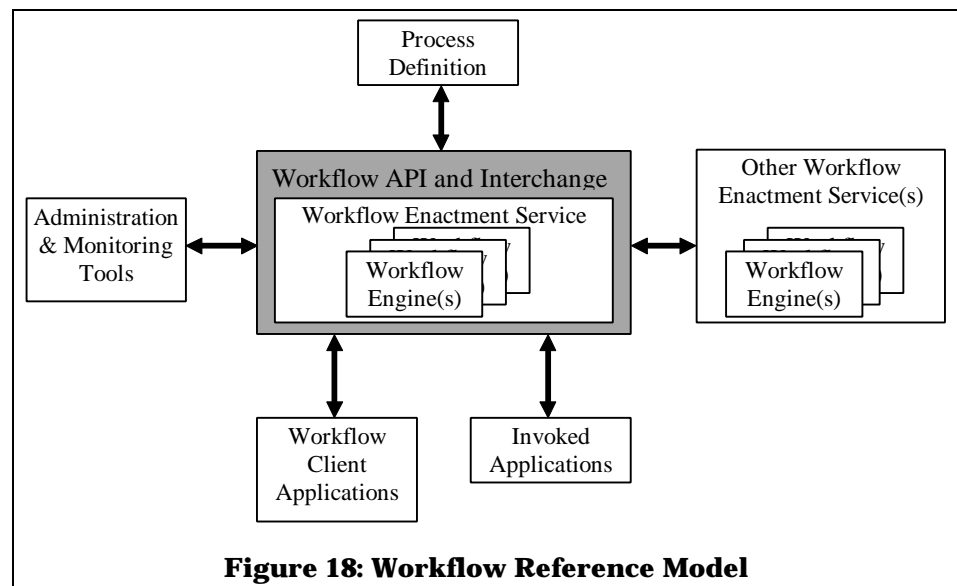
Process Definition

Workflow API and Interchange

Administration & Monitoring Tools

Workflow Enactment Service

Workflow Engine(s)

Other Workflow Enactment Service(s)

Workflow Engine(s)

Workflow Client Applications

Invoked Applications

Figure 18: Workflow Reference Model